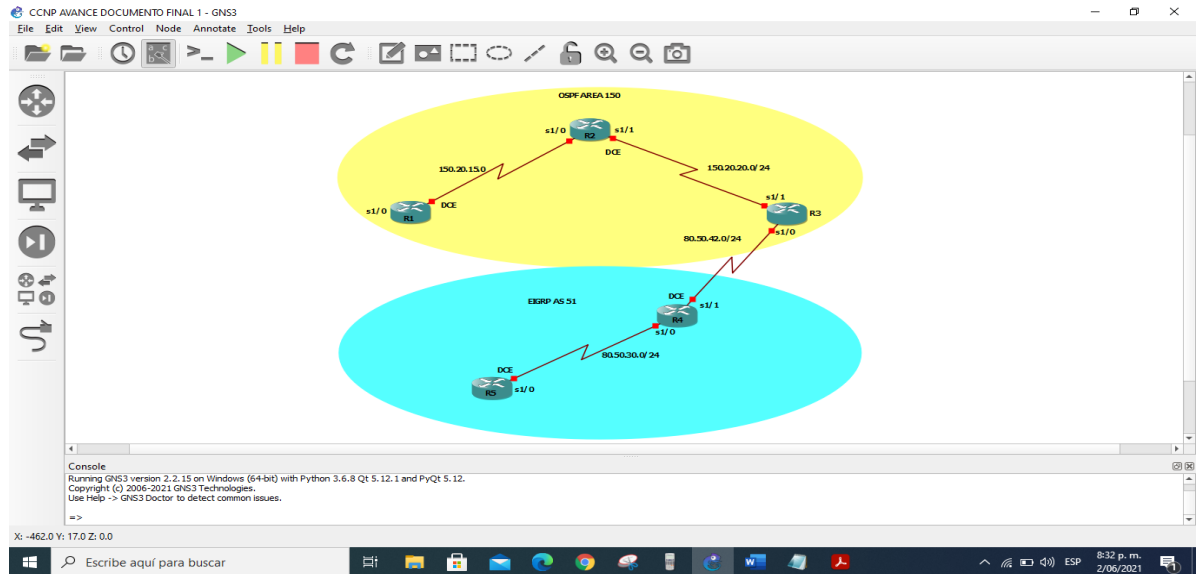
CCNP AVANCE DOCUMENTO FINAL 1 - GNS3

File Edit View Control Node Annotate Tools Help

OSPF AREA 150

s1/0 R2 s1/1

DCE

150.20.15.0

150.20.20.0/24

s1/0 R1 DCE

s1/1

R3

s1/0

80.50.42.0/24

EIGRP AS 51

DCE

s1/1

R4

s1/0

80.50.30.0/24

DCE

R5 s1/0

Console

Running GNS3 version 2.2.15 on Windows (64-bit) with Python 3.6.8 Qt 5.12.1 and PyQt 5.12.
Copyright (c) 2006-2021 GNS3 Technologies.
Use Help -> GNS3 Doctor to detect common issues.

=>

X: -462.0 Y: 17.0 Z: 0.0

Escribe aquí para buscar

ESP 8:32 p. m. 2/06/2021